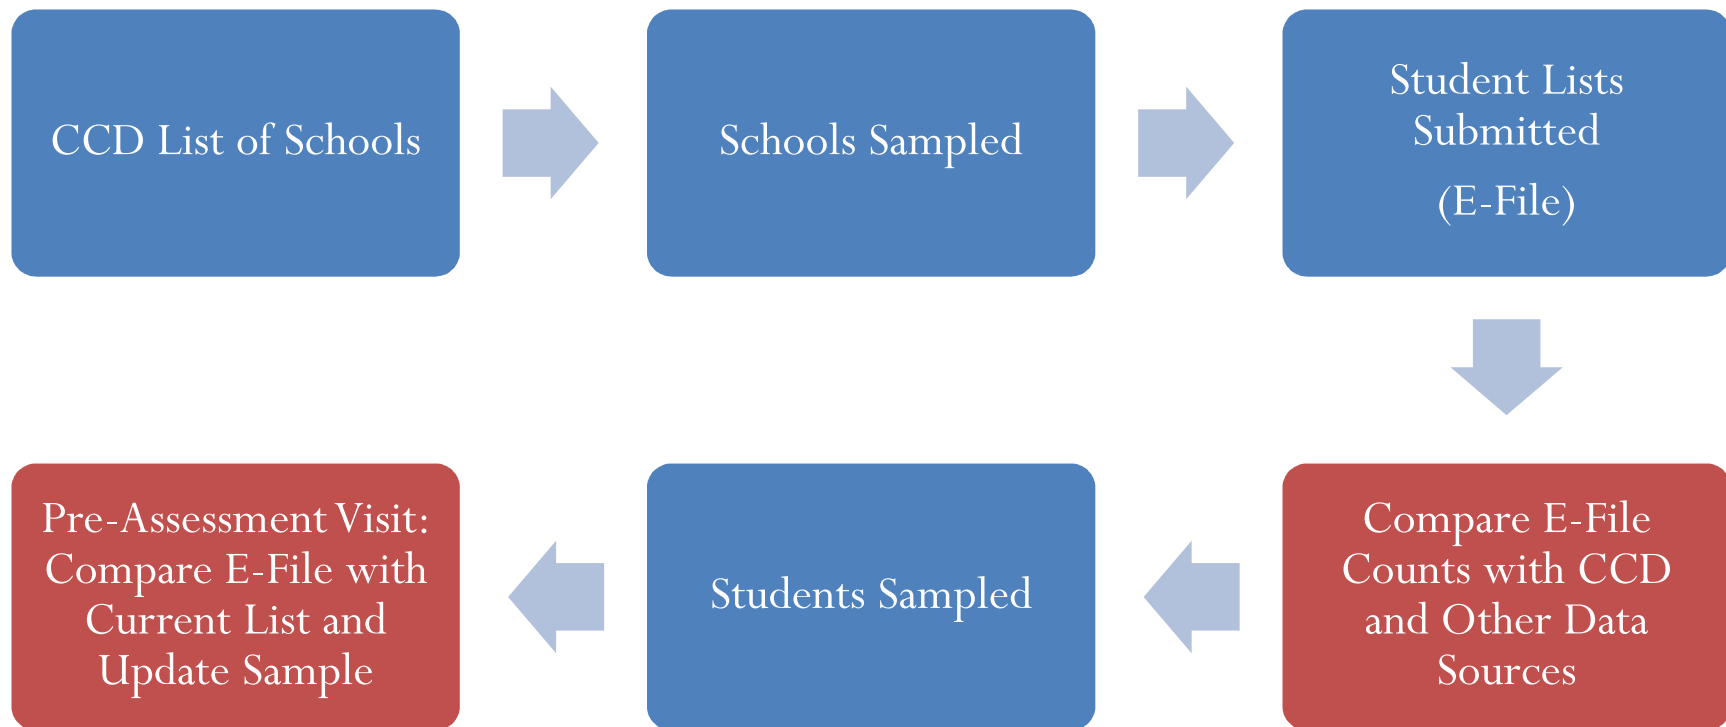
CCD List of Schools

Schools Sampled

Student Lists Submitted

(E-File)

Compare E-File Counts with CCD and Other Data Sources

Students Sampled

Pre-Assessment Visit: Compare E-File with Current List and Update Sample